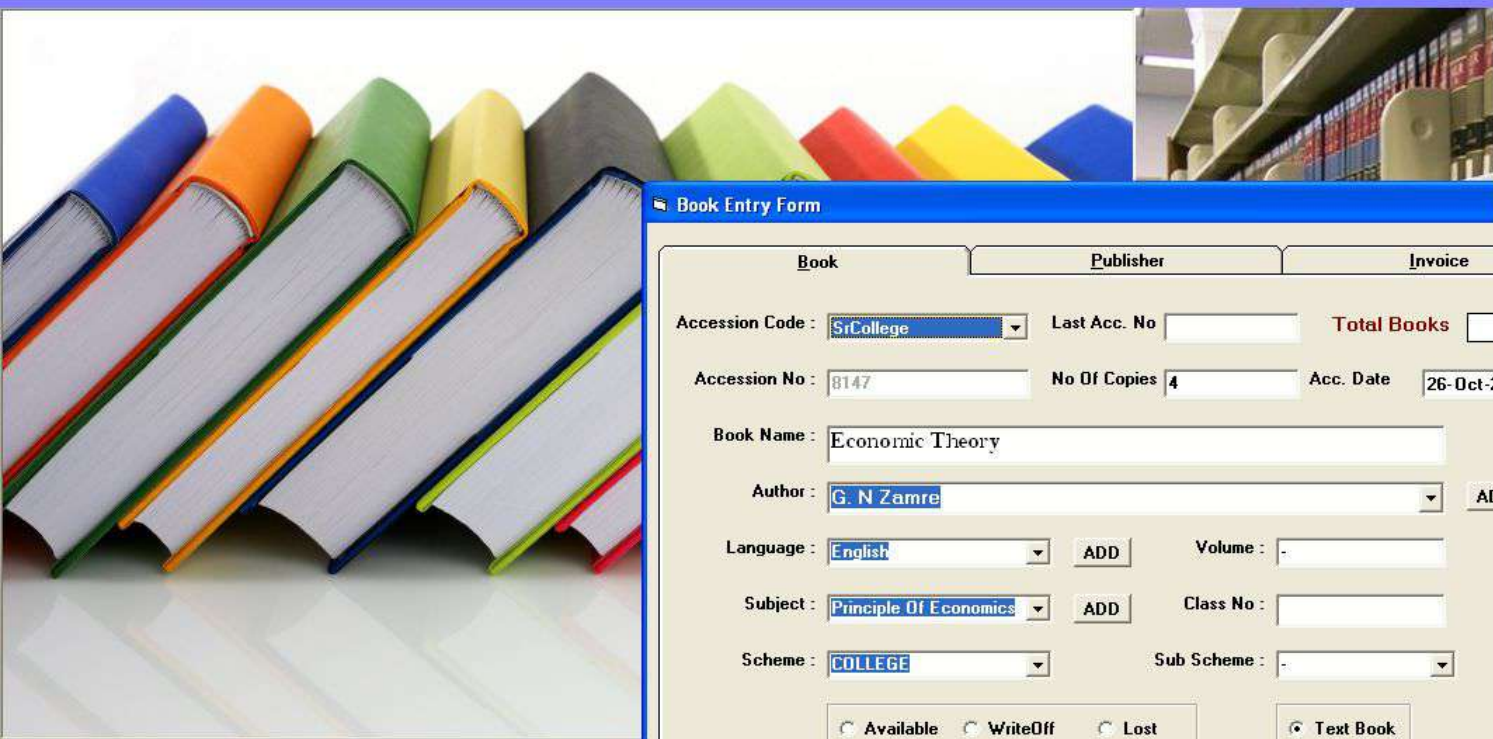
Book Entry Form

Book | Publisher | Invoice

Accession Code : SrCollege
Last Acc. No
Total Books
Accession No : 8147
No Of Copies 4
Acc. Date 26-Oct-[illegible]
Book Name : Economic Theory
Author : G. N Zamre
A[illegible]
Language : English
ADD
Volume : -
Subject : Principle Of Economics
ADD
Class No :
Scheme : COLLEGE
Sub Scheme : -
Available WriteOff Lost
Text Book